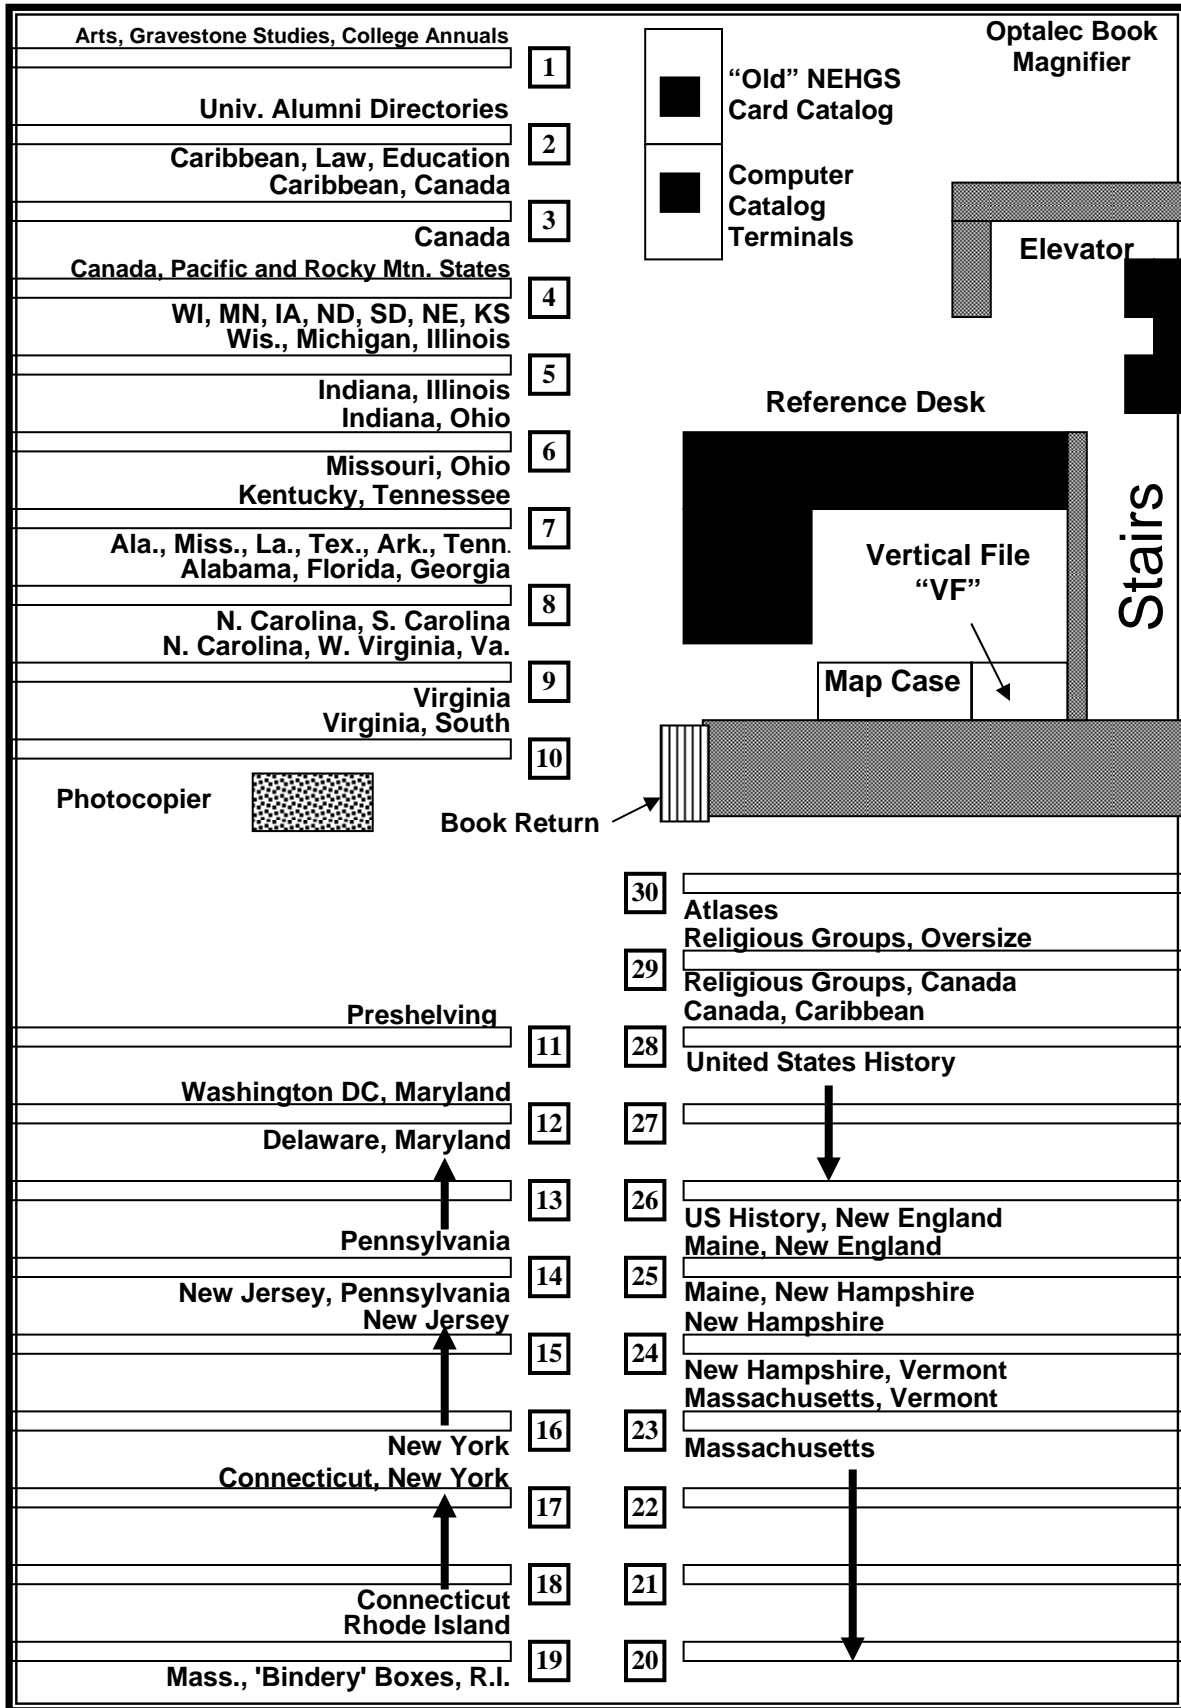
Arts, Gravestone Studies, College Annuals
1
"Old" NEHGS Card Catalog
Computer Catalog Terminals
Optalec Book Magnifier
Univ. Alumni Directories
2
Caribbean, Law, Education
Caribbean, Canada
3
Canada
Elevator
Canada, Pacific and Rocky Mtn. States
4
WI, MN, IA, ND, SD, NE, KS
Wis., Michigan, Illinois
5
Indiana, Illinois
Reference Desk
Indiana, Ohio
6
Missouri, Ohio
Kentucky, Tennessee
7
Stairs
Ala., Miss., La., Tex., Ark., Tenn.
Alabama, Florida, Georgia
Vertical File "VF"
8
N. Carolina, S. Carolina
N. Carolina, W. Virginia, Va.
9
Map Case
Virginia
Virginia, South
10
Photocopier
Book Return
30
Atlases
Religious Groups, Oversize
29
Religious Groups, Canada
Canada, Caribbean
Preshelving
11
28
United States History
Washington DC, Maryland
12
27
Delaware, Maryland
13
26
Pennsylvania
US History, New England
Maine, New England
14
25
New Jersey, Pennsylvania
Maine, New Hampshire
New Jersey
New Hampshire
15
24
New Hampshire, Vermont
Massachusetts, Vermont
16
23
New York
Massachusetts
Connecticut, New York
17
22
18
21
Connecticut
Rhode Island
19
20
Mass., 'Bindery' Boxes, R.I.